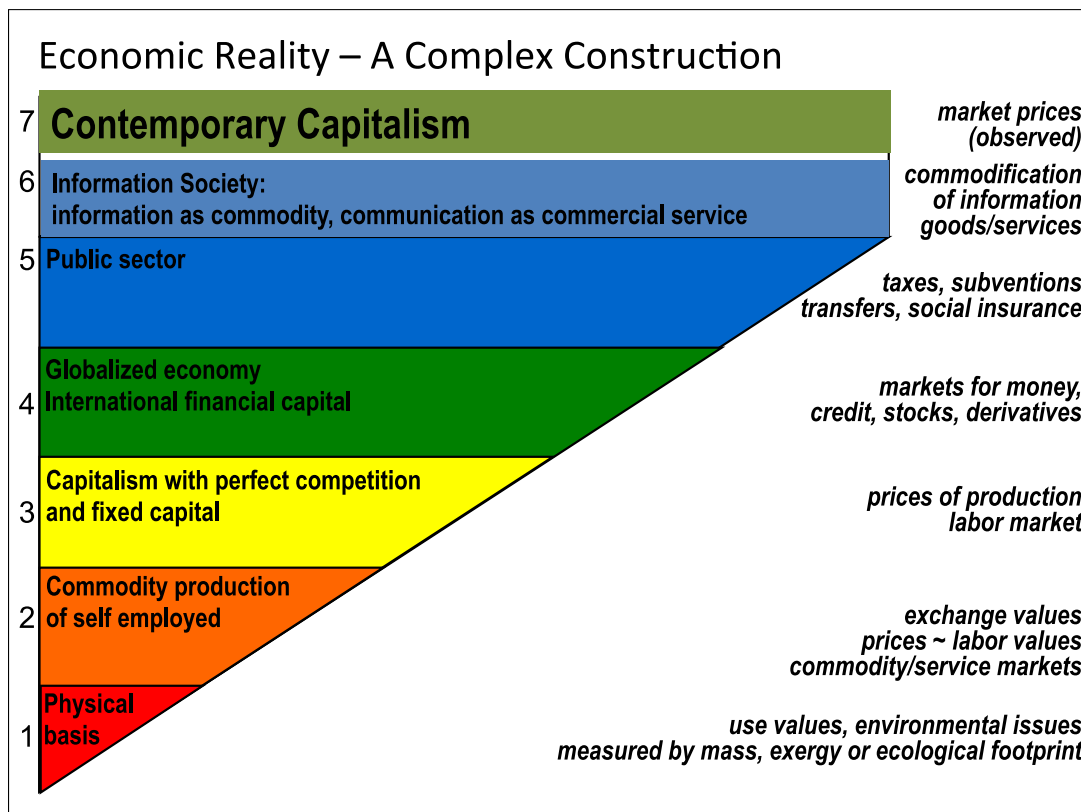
Economic Reality – A Complex Construction

7 Contemporary Capitalism

market prices (observed)

6 Information Society: information as commodity, communication as commercial service

commodification of information goods/services

5 Public sector

taxes, subventions transfers, social insurance

4 Globalized economy International financial capital

markets for money, credit, stocks, derivatives

3 Capitalism with perfect competition and fixed capital

prices of production labor market

2 Commodity production of self employed

exchange values prices ~ labor values commodity/service markets

1 Physical basis

use values, environmental issues measured by mass, exergy or ecological footprint